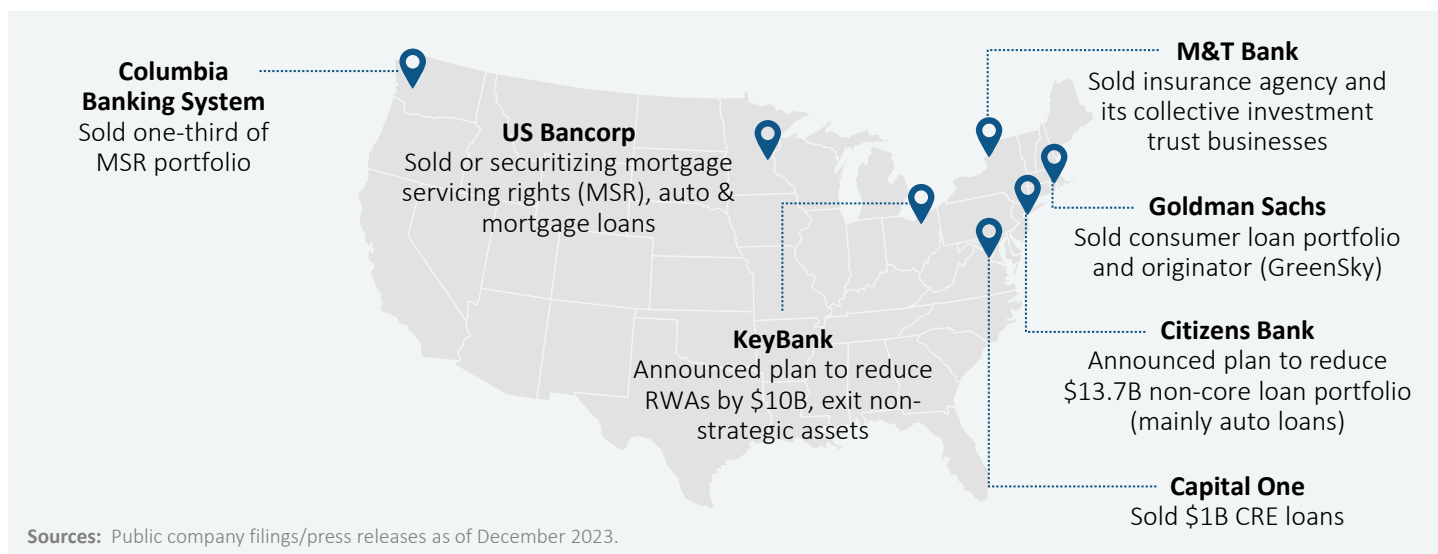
**Columbia Banking System**
Sold one-third of MSR portfolio

**US Bancorp**
Sold or securitizing mortgage servicing rights (MSR), auto & mortgage loans

**M&T Bank**
Sold insurance agency and its collective investment trust businesses

**Goldman Sachs**
Sold consumer loan portfolio and originator (GreenSky)

**KeyBank**
Announced plan to reduce RWAs by \$10B, exit non-strategic assets

**Citizens Bank**
Announced plan to reduce \$13.7B non-core loan portfolio (mainly auto loans)

**Capital One**
Sold \$1B CRE loans

**Sources:** Public company filings/press releases as of December 2023.